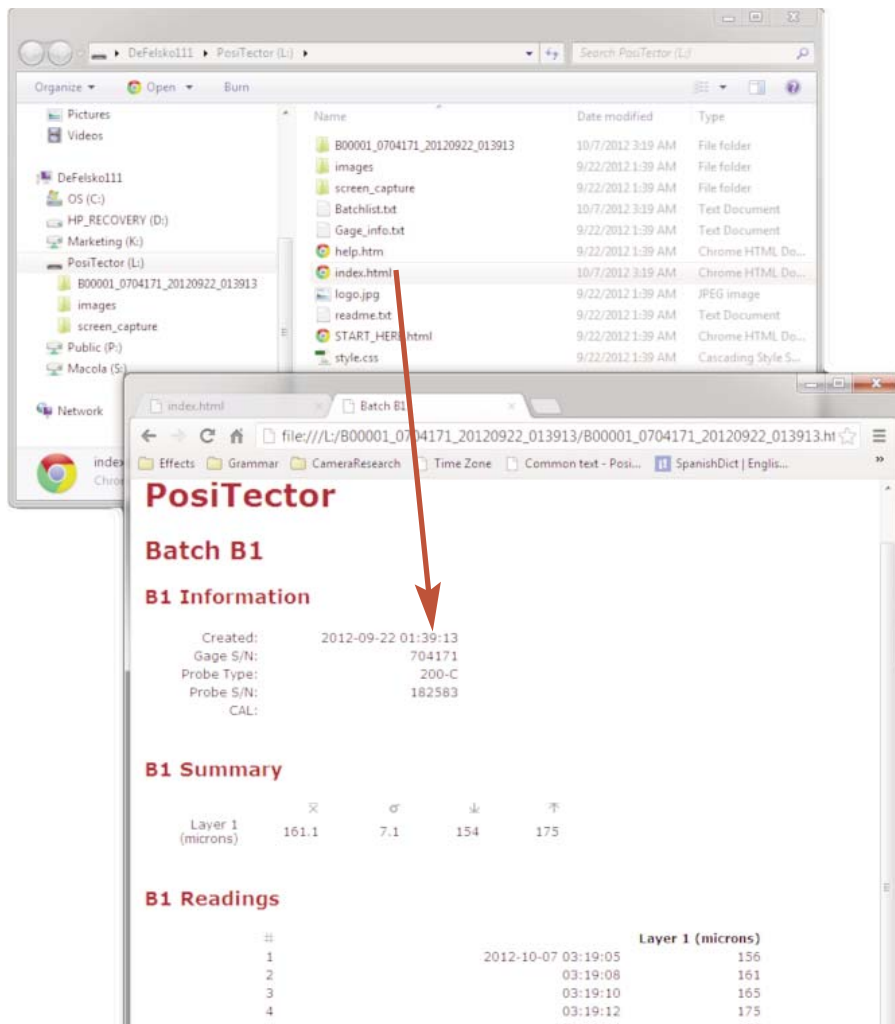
DeFelsko111 ▸ PosiTector (L:) ▸

Search PosiTector (L:)

Organize ▾ Open ▾ Burn

Pictures
Videos

DeFelsko111
OS (C:)
HP_RECOVERY (D:)
Marketing (K:)
PosiTector (L:)
B00001_0704171_20120922_013913
images
screen_capture
Public (P:)
Macola (S:)

Network

| Name | Date modified | Type |
|---|---|---|
| B00001_0704171_20120922_013913 | 10/7/2012 3:19 AM | File folder |
| images | 9/22/2012 1:39 AM | File folder |
| screen_capture | 9/22/2012 1:39 AM | File folder |
| Batchlist.txt | 10/7/2012 3:19 AM | Text Document |
| Gage_info.txt | 10/7/2012 3:19 AM | Text Document |
| help.htm | 9/22/2012 1:39 AM | Chrome HTML Do... |
| index.html | 10/7/2012 3:19 AM | Chrome HTML Do... |
| logo.jpg | 9/22/2012 1:39 AM | JPEG image |
| readme.txt | 9/22/2012 1:39 AM | Text Document |
| START_HERE.html | 9/22/2012 1:39 AM | Chrome HTML Do... |
| style.css | 9/22/2012 1:39 AM | Cascading Style S... |

index
Chro

index.html
Batch B1

file:///L:/B00001_0704171_20120922_013913/B00001_0704171_20120922_013913.ht

Effects Grammar CameraResearch Time Zone Common text - Posi... SpanishDict | Englis...

PosiTector

Batch B1

B1 Information

Created: 2012-09-22 01:39:13
Gage S/N: 704171
Probe Type: 200-C
Probe S/N: 182583
CAL:

B1 Summary

| | $\bar{x}$ | σ | ⤓ | ⤒ |
|---|---|---|---|---|
| Layer 1 (microns) | 161.1 | 7.1 | 154 | 175 |

B1 Readings

| # | | Layer 1 (microns) |
|---|---|---|
| 1 | 2012-10-07 03:19:05 | 156 |
| 2 | 03:19:08 | 161 |
| 3 | 03:19:10 | 165 |
| 4 | 03:19:12 | 175 |